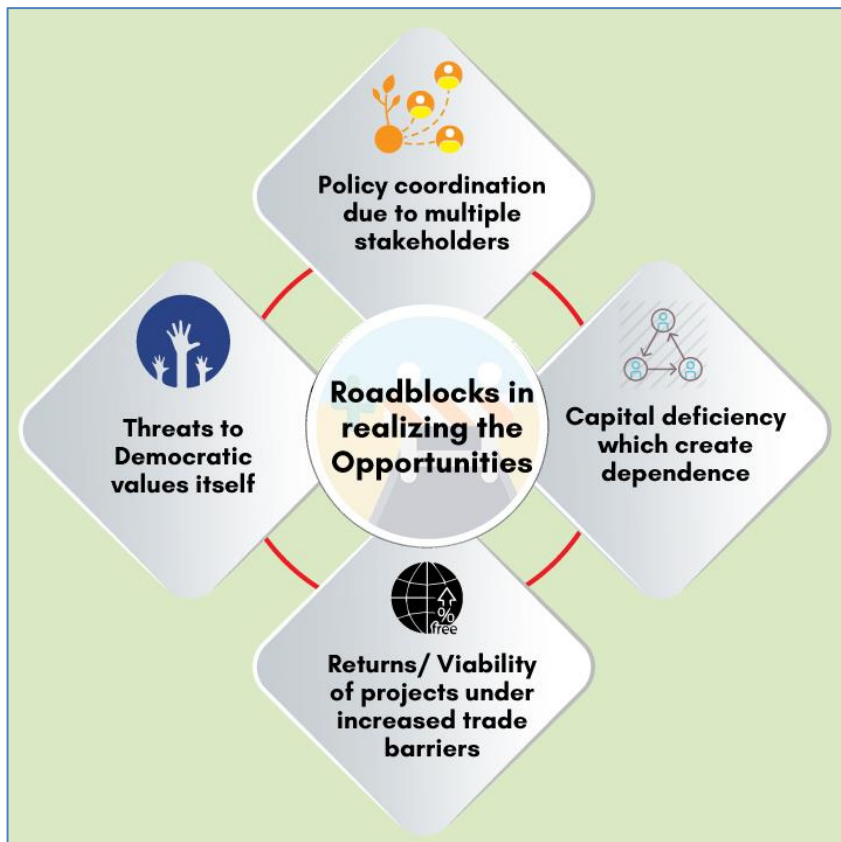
Policy coordination due to multiple stakeholders

Threats to Democratic values itself

Roadblocks in realizing the Opportunities

Capital deficiency which create dependence

%
free

Returns/ Viability of projects under increased trade barriers